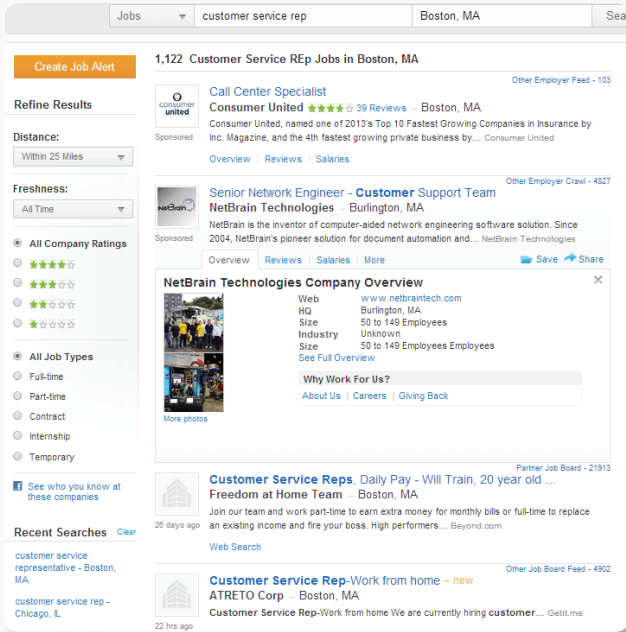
Jobs | customer service rep | Boston, MA | Sea

Create Job Alert

Refine Results

Distance:
Within 25 Miles

Freshness:
All Time

All Company Ratings

All Job Types
Full-time
Part-time
Contract
Internship
Temporary

See who you know at these companies

Recent Searches Clear

customer service representative - Boston, MA

customer service rep - Chicago, IL

1,122 Customer Service REp Jobs in Boston, MA

Other Employer Feed - 103

Call Center Specialist
Consumer United 39 Reviews – Boston, MA
Consumer United, named one of 2013's Top 10 Fastest Growing Companies in Insurance by Inc. Magazine, and the 4th fastest growing private business by... Consumer United
Sponsored
Overview | Reviews | Salaries

Other Employer Crawl - 4827

Senior Network Engineer - Customer Support Team
NetBrain Technologies – Burlington, MA
NetBrain is the inventor of computer-aided network engineering software solution. Since 2004, NetBrain's pioneer solution for document automation and... NetBrain Technologies
Sponsored
Overview | Reviews | Salaries | More | Save | Share

NetBrain Technologies Company Overview
Web www.netbraintech.com
HQ Burlington, MA
Size 50 to 149 Employees
Industry Unknown
Size 50 to 149 Employees Employees
See Full Overview
Why Work For Us?
About Us | Careers | Giving Back
More photos

Partner Job Board - 21913

Customer Service Reps, Daily Pay - Will Train, 20 year old ...
Freedom at Home Team – Boston, MA
Join our team and work part-time to earn extra money for monthly bills or full-time to replace an existing income and fire your boss. High performers... Beyond.com
26 days ago
Web Search

Other Job Board Feed - 4902

Customer Service Rep-Work from home – new
ATRETO Corp – Boston, MA
Customer Service Rep-Work from home We are currently hiring customer... Getit.me
22 hrs ago